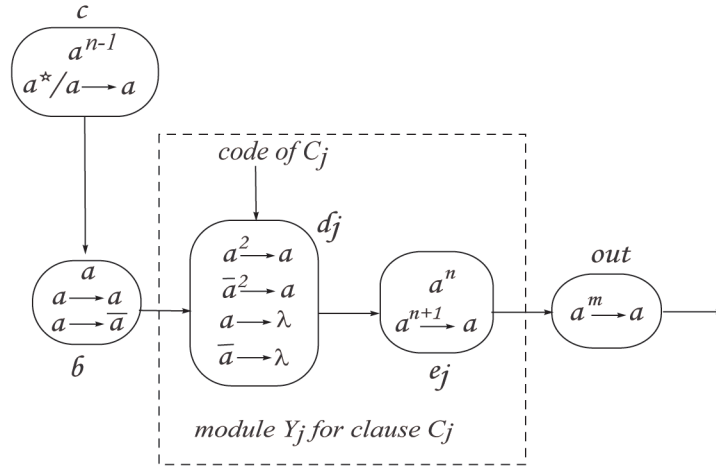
$c$

$a^{n-1}$
$a^{*}/a \rightarrow a$

code of $C_j$

$d_j$

$a$
$a \rightarrow a$
$a \rightarrow \bar{a}$

$b$

$a^2 \rightarrow a$
$\bar{a}^2 \rightarrow a$
$a \rightarrow \lambda$
$\bar{a} \rightarrow \lambda$

$a^n$
$a^{n+1} \rightarrow a$

$e_j$

out

$a^m \rightarrow a$

module $Y_j$ for clause $C_j$